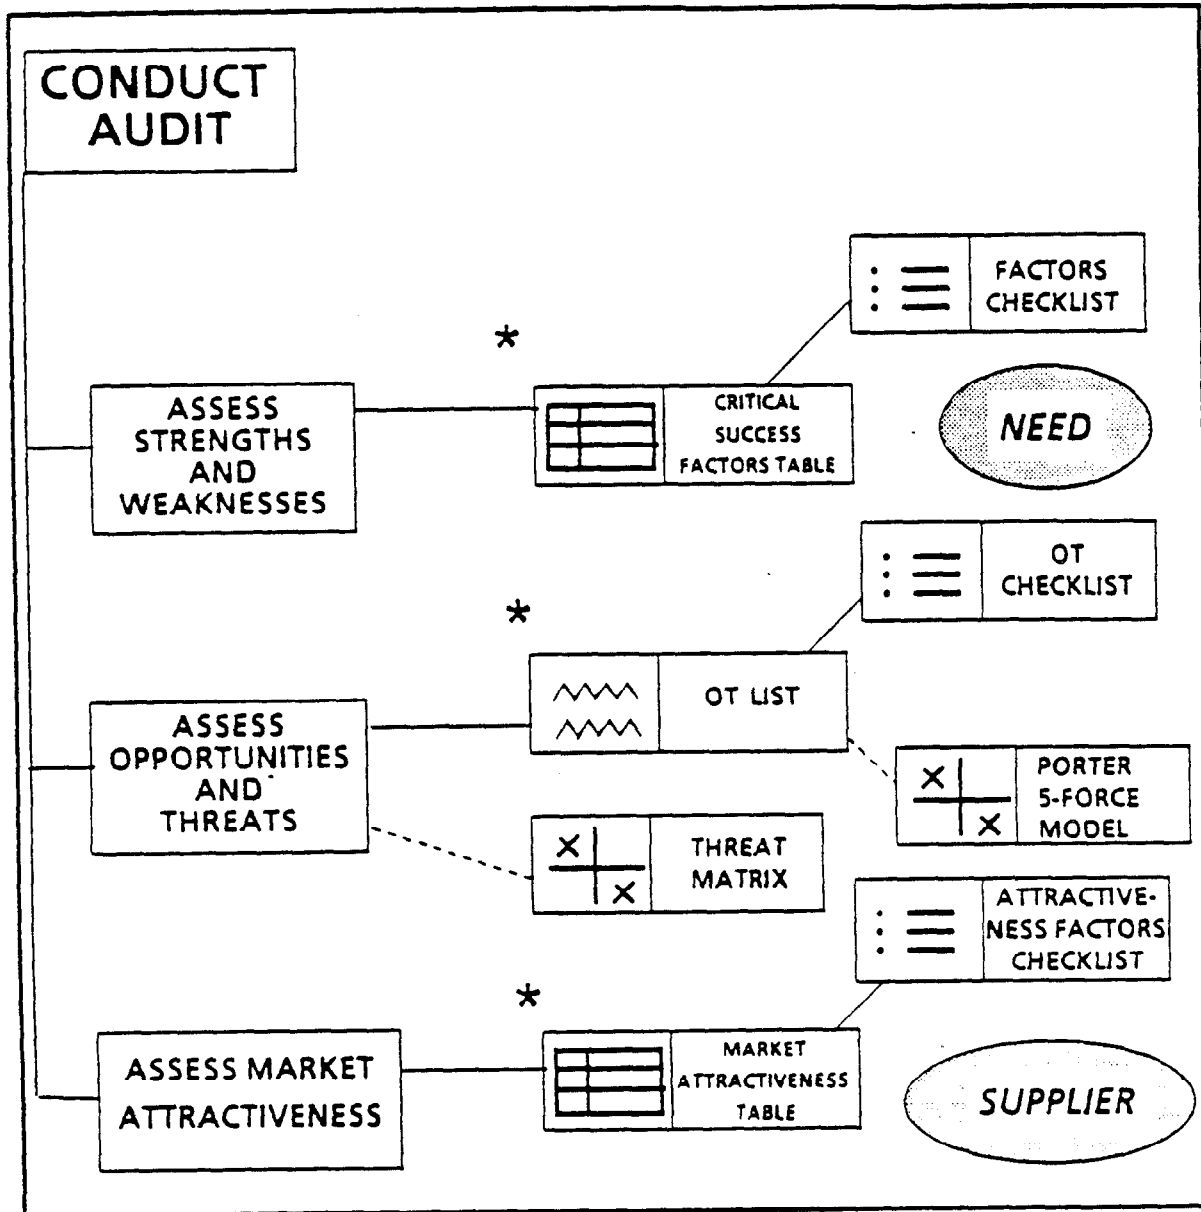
CONDUCT AUDIT

FACTORS CHECKLIST

*

ASSESS STRENGTHS AND WEAKNESSES

CRITICAL SUCCESS FACTORS TABLE

NEED

OT CHECKLIST

*

OT LIST

ASSESS OPPORTUNITIES AND THREATS

PORTER 5-FORCE MODEL

THREAT MATRIX

ATTRACTIVENESS FACTORS CHECKLIST

*

ASSESS MARKET ATTRACTIVENESS

MARKET ATTRACTIVENESS TABLE

SUPPLIER